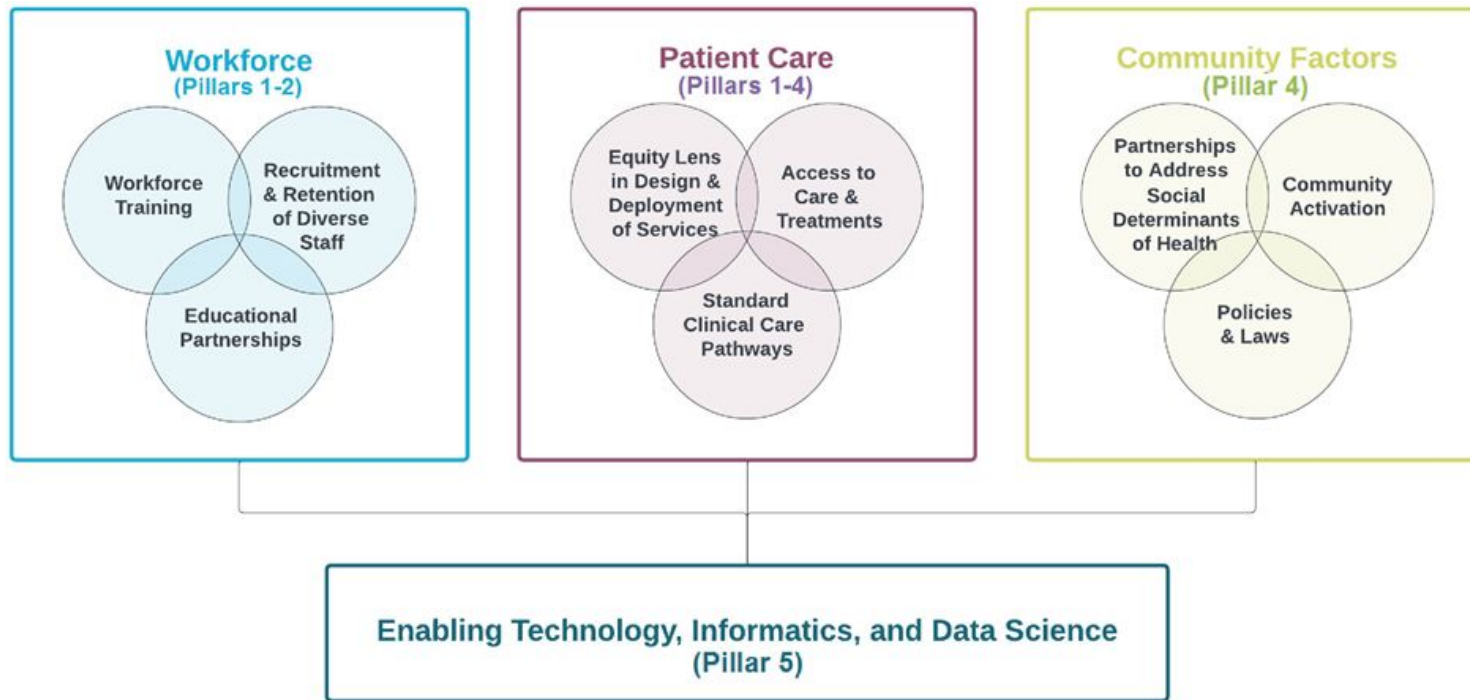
Workforce
(Pillars 1-2)

Workforce Training

Recruitment & Retention of Diverse Staff

Educational Partnerships

Patient Care
(Pillars 1-4)

Equity Lens in Design & Deployment of Services

Access to Care & Treatments

Standard Clinical Care Pathways

Community Factors
(Pillar 4)

Partnerships to Address Social Determinants of Health

Community Activation

Policies & Laws

Enabling Technology, Informatics, and Data Science
(Pillar 5)